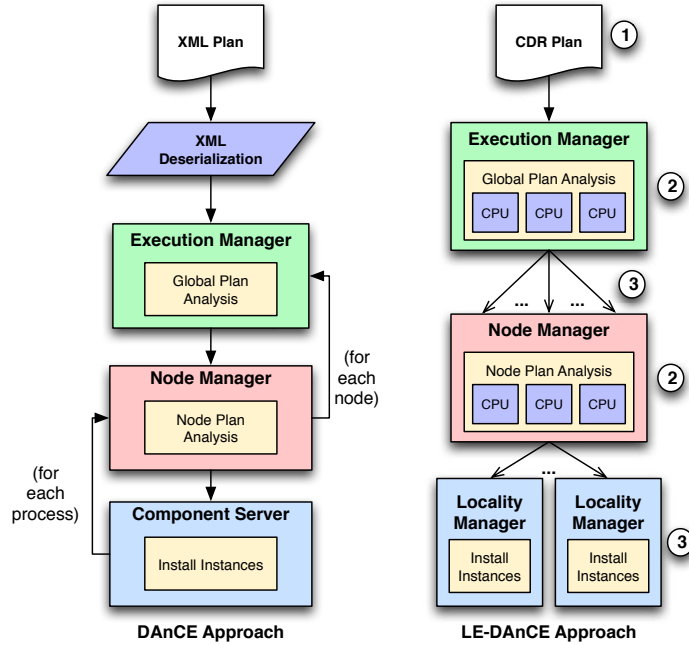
XML Plan

XML Deserialization

Execution Manager

Global Plan Analysis

(for each node)

Node Manager

Node Plan Analysis

(for each process)

Component Server

Install Instances

DAnCE Approach

CDR Plan

1

Execution Manager

Global Plan Analysis

CPU CPU CPU

2

... ...

3

Node Manager

Node Plan Analysis

CPU CPU CPU

2

...

Locality Manager

Install Instances

Locality Manager

Install Instances

3

LE-DAnCE Approach